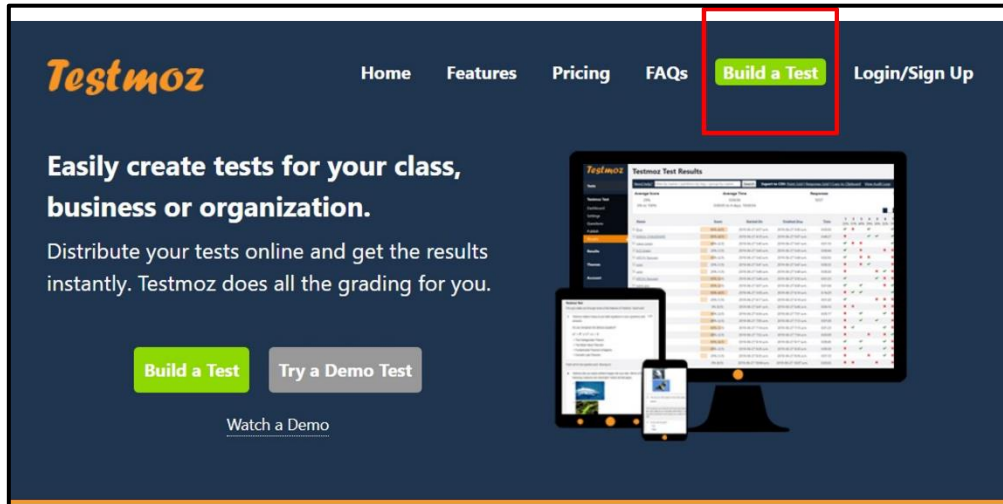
Testmoz

Home Features Pricing FAQs Build a Test Login/Sign Up

Easily create tests for your class, business or organization.

Distribute your tests online and get the results instantly. Testmoz does all the grading for you.

Build a Test Try a Demo Test

Watch a Demo

Testmoz

Testmoz Test Results

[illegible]